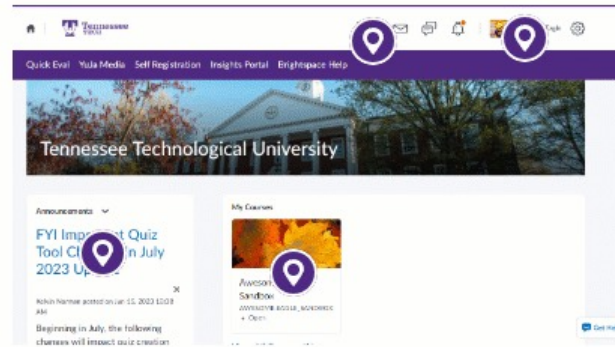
Tennessee TECH

Eagle

Quick Eval Yuja Media Self Registration Insights Portal Brightspace Help

Tennessee Technological University

Announcements

FYI Imp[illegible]t Quiz Tool Ch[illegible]in July 2023 Up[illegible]

Kelvin Norman posted on Jun 15, 2023 10:08 AM

Beginning in July, the following changes will impact quiz creation

My Courses

Aweso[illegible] Sandbox

AWESOME EAGLE_SANDBOX

• Open

Get He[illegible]